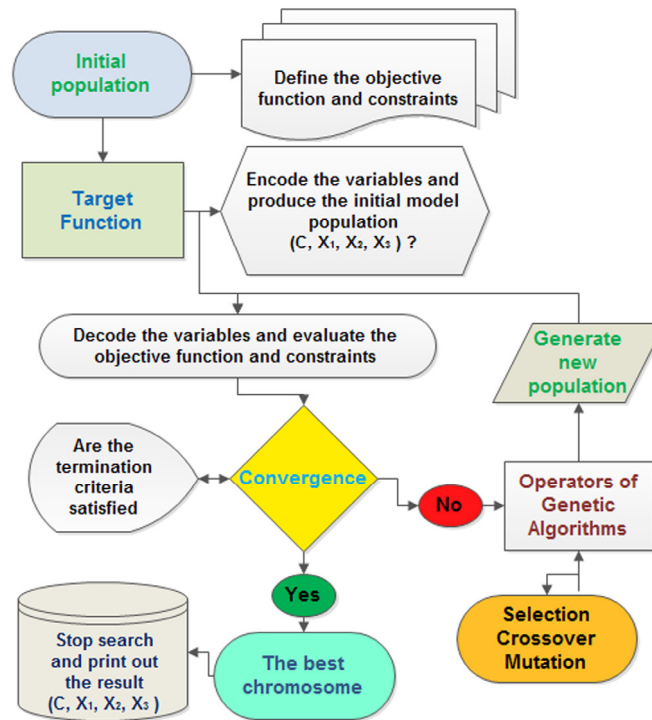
Initial population

Define the objective function and constraints

Target Function

Encode the variables and produce the initial model population (C, $X_1$, $X_2$, $X_3$ ) ?

Decode the variables and evaluate the objective function and constraints

Generate new population

Are the termination criteria satisfied

Convergence

No

Operators of Genetic Algorithms

Yes

Selection Crossover Mutation

Stop search and print out the result (C, $X_1$, $X_2$, $X_3$ )

The best chromosome